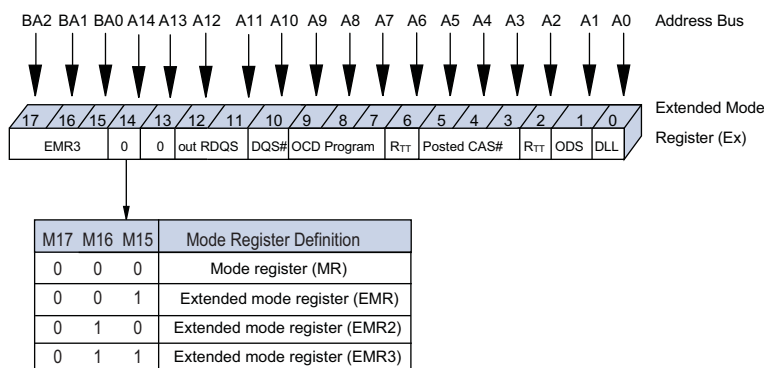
BA2 BA1 BA0 A14 A13 A12 A11 A10 A9 A8 A7 A6 A5 A4 A3 A2 A1 A0

Address Bus

17 16 15 14 13 12 11 10 9 8 7 6 5 4 3 2 1 0

EMR3 | 0 | 0 | out | RDQS | DQS# | OCD Program | $R_{TT}$ | Posted CAS# | $R_{TT}$ | ODS | DLL

Extended Mode Register (Ex)

| M17 | M16 | M15 | Mode Register Definition |
|---|---|---|---|
| 0 | 0 | 0 | Mode register (MR) |
| 0 | 0 | 1 | Extended mode register (EMR) |
| 0 | 1 | 0 | Extended mode register (EMR2) |
| 0 | 1 | 1 | Extended mode register (EMR3) |